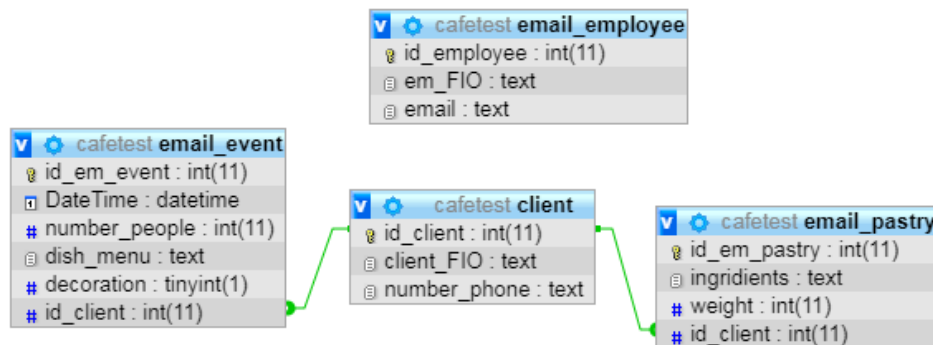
v cafetest email_employee
id_employee : int(11)
em_FIO : text
email : text

v cafetest email_event
id_em_event : int(11)
DateTime : datetime
number_people : int(11)
dish_menu : text
decoration : tinyint(1)
id_client : int(11)

v cafetest client
id_client : int(11)
client_FIO : text
number_phone : text

v cafetest email_pastry
id_em_pastry : int(11)
ingridients : text
weight : int(11)
id_client : int(11)